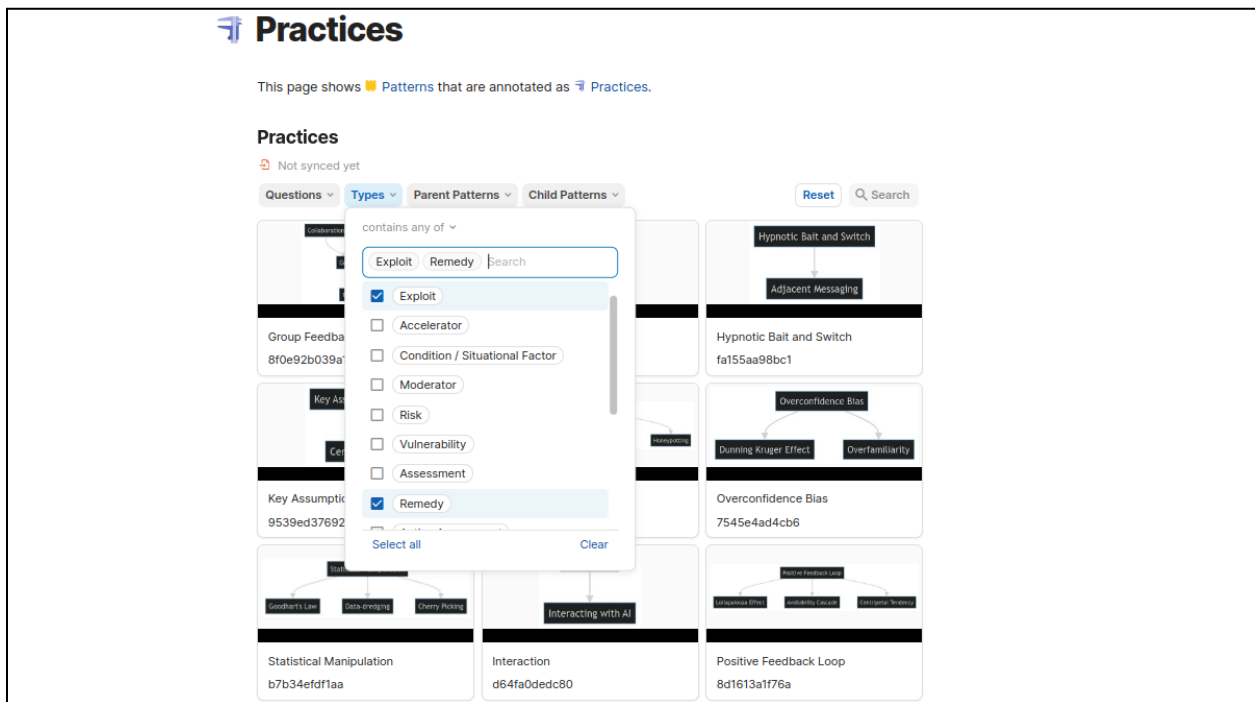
Practices

This page shows Patterns that are annotated as Practices.

Practices

Not synced yet

Questions Types Parent Patterns Child Patterns Reset Search

contains any of

Exploit Remedy Search

Exploit
Accelerator
Condition / Situational Factor
Moderator
Risk
Vulnerability
Assessment
Remedy
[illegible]

Select all Clear

Collaboration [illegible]

Group Feedba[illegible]
8f0e92b039a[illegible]

Hypnotic Bait and Switch
Adjacent Messaging

Hypnotic Bait and Switch
fa155aa98bc1

Key As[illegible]
Cer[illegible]

Honeypotting

Key Assumptio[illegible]
9539ed37692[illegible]

Overconfidence Bias
Dunning Kruger Effect
Overfamiliarity

Overconfidence Bias
7545e4ad4cb6

Stati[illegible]
Goodhart's Law
Data-dredging
Cherry Picking

Statistical Manipulation
b7b34efdf1aa

Interacting with AI

Interaction
d64fa0dedc80

Positive Feedback Loop
Lollapalooza Effect
Availability Cascade
Centripetal Tendency

Positive Feedback Loop
8d1613a1f76a